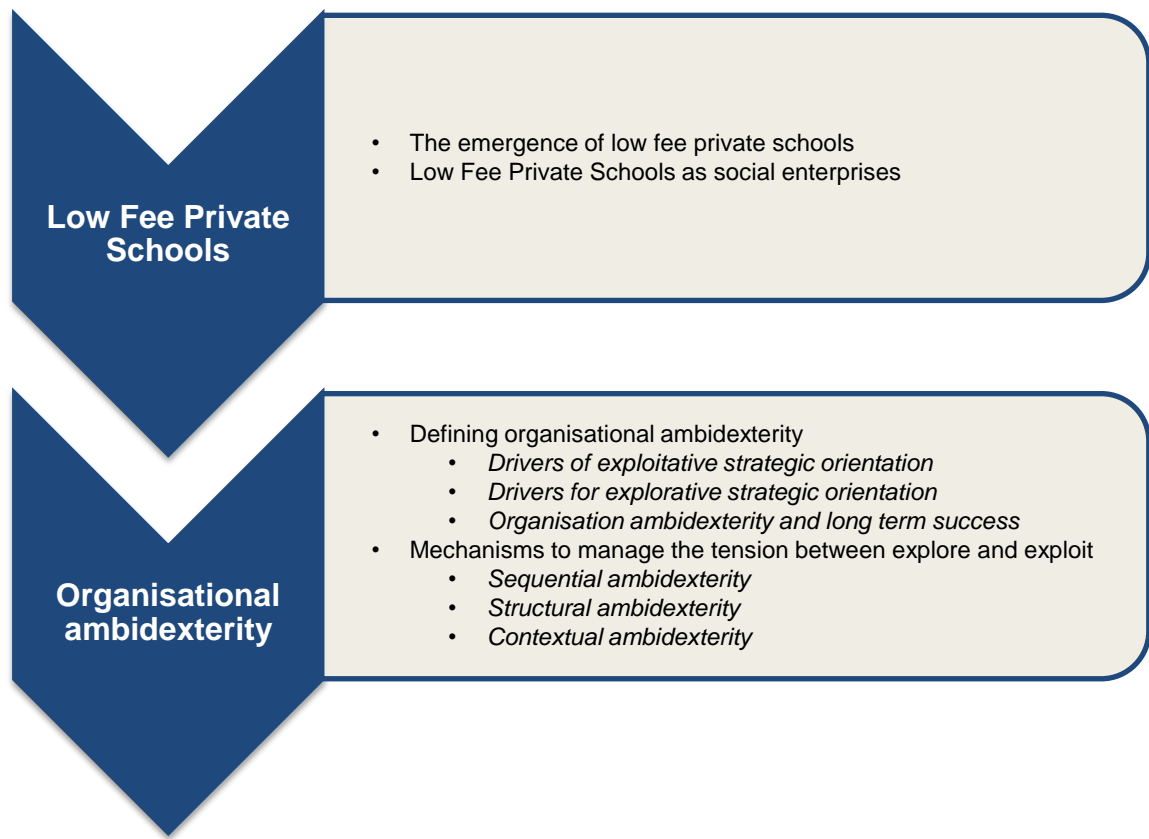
Low Fee Private Schools

• The emergence of low fee private schools
• Low Fee Private Schools as social enterprises

Organisational ambidexterity

• Defining organisational ambidexterity
  • *Drivers of exploitative strategic orientation*
  • *Drivers for explorative strategic orientation*
  • *Organisation ambidexterity and long term success*
• Mechanisms to manage the tension between explore and exploit
  • *Sequential ambidexterity*
  • *Structural ambidexterity*
  • *Contextual ambidexterity*